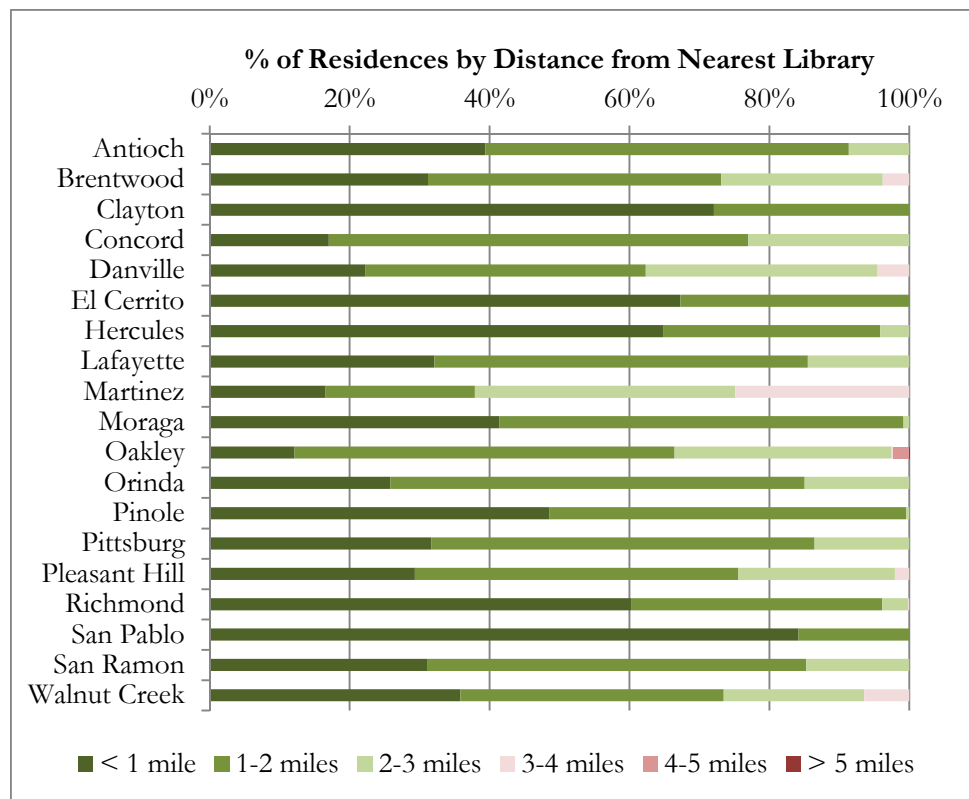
% of Residences by Distance from Nearest Library

0% 20% 40% 60% 80% 100%

Antioch
Brentwood
Clayton
Concord
Danville
El Cerrito
Hercules
Lafayette
Martinez
Moraga
Oakley
Orinda
Pinole
Pittsburg
Pleasant Hill
Richmond
San Pablo
San Ramon
Walnut Creek

< 1 mile 1-2 miles 2-3 miles 3-4 miles 4-5 miles > 5 miles